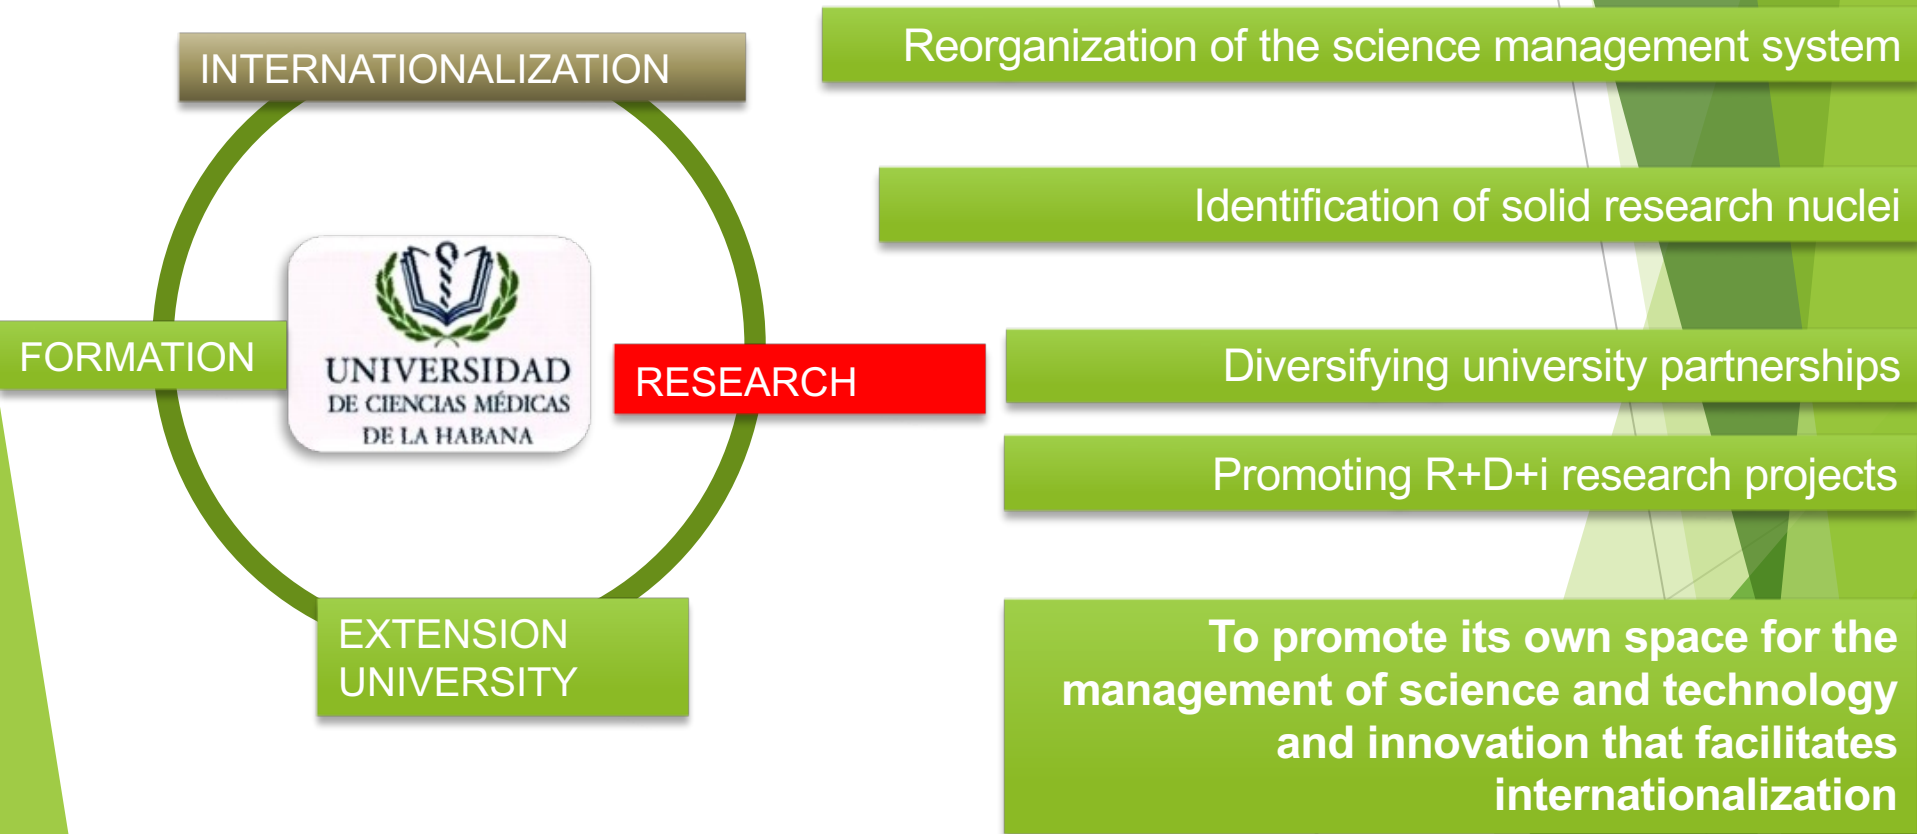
INTERNATIONALIZATION

FORMATION

UNIVERSIDAD DE CIENCIAS MÉDICAS DE LA HABANA

RESEARCH

EXTENSION UNIVERSITY

Reorganization of the science management system

Identification of solid research nuclei

Diversifying university partnerships

Promoting R+D+i research projects

To promote its own space for the management of science and technology and innovation that facilitates internationalization